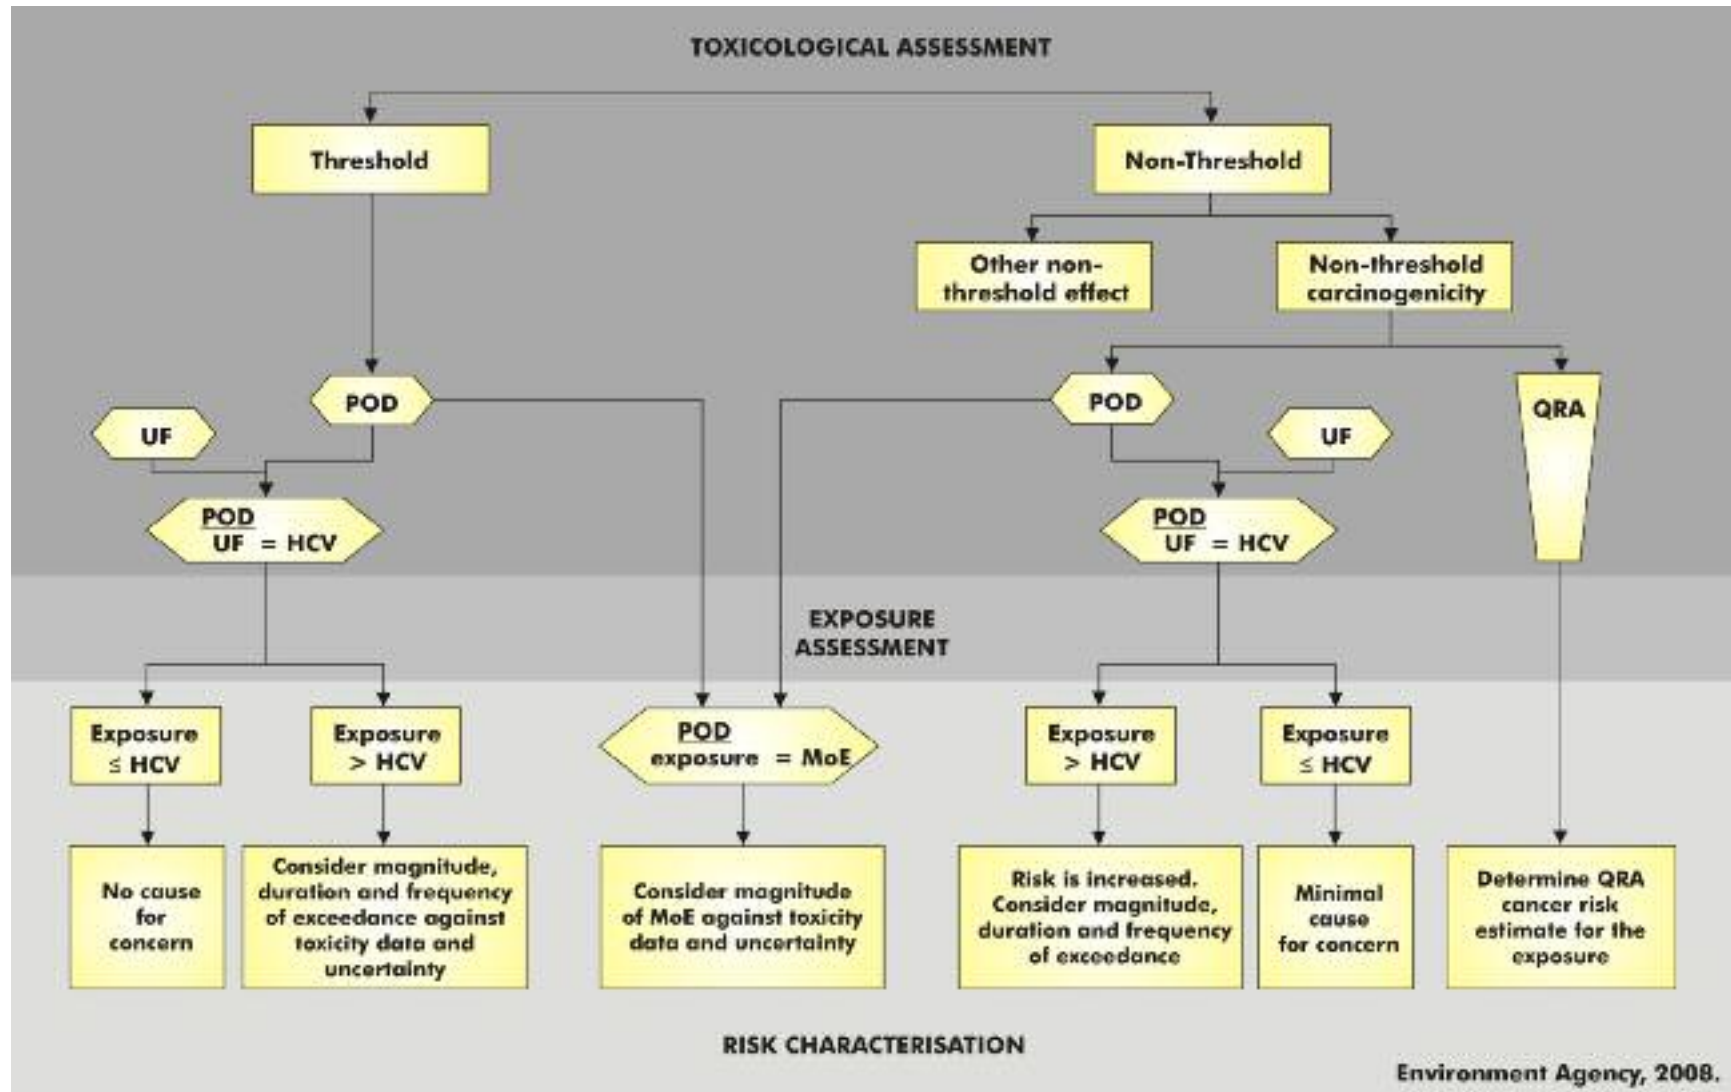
TOXICOLOGICAL ASSESSMENT

Threshold

Non-Threshold

Other non-threshold effect

Non-threshold carcinogenicity

POD

UF

$\frac{POD}{UF} = HCV$

POD

UF

QRA

$\frac{POD}{UF} = HCV$

EXPOSURE ASSESSMENT

Exposure ≤ HCV

Exposure > HCV

$\frac{POD}{exposure} = MoE$

Exposure > HCV

Exposure ≤ HCV

No cause for concern

Consider magnitude, duration and frequency of exceedance against toxicity data and uncertainty

Consider magnitude of MoE against toxicity data and uncertainty

Risk is increased. Consider magnitude, duration and frequency of exceedance

Minimal cause for concern

Determine QRA cancer risk estimate for the exposure

RISK CHARACTERISATION

Environment Agency, 2008.